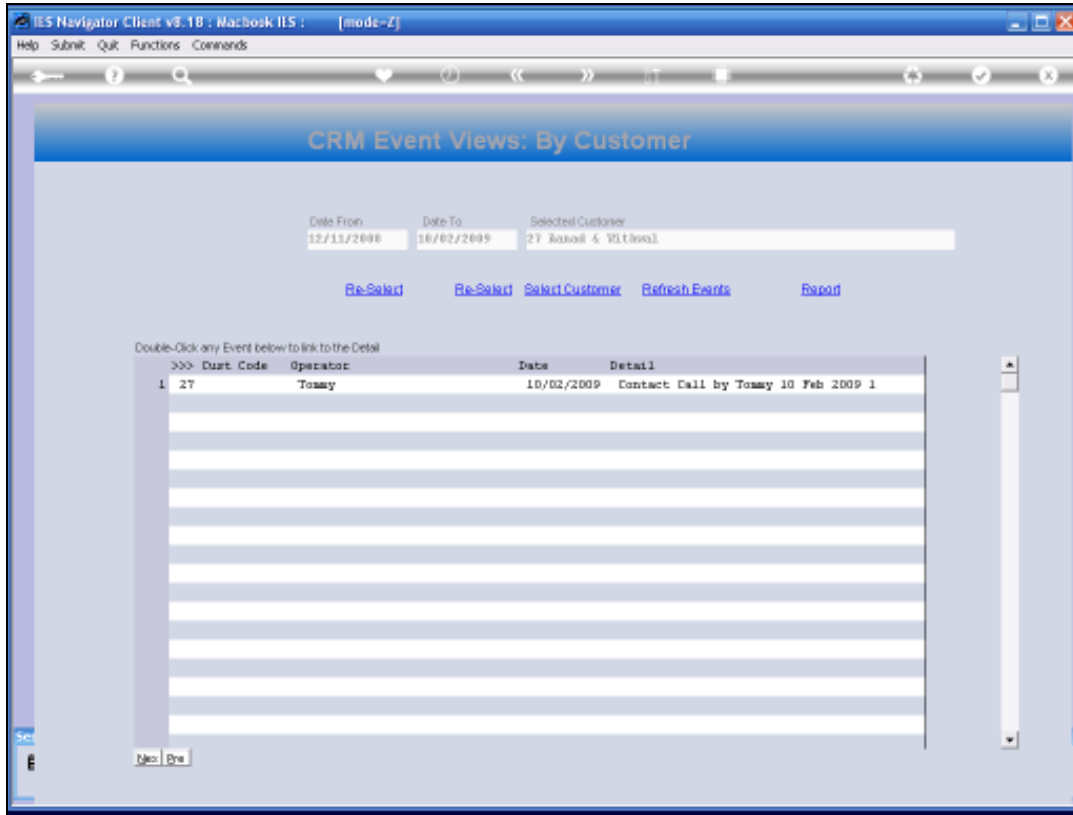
IES Navigator Client v8.18 : Macbook IES : [mode-Z]

Help Submit Quit Functions Commands

CRM Event Views: By Customer

Date From
12/11/2008

Date To
10/02/2009

Selected Customer
27 Ranad & Withoal

Re-Select

Re-Select

Select Customer

Refresh Events

Report

Double-Click any Event below to link to the Detail

| | >>> Cust Code | Operator | Date | Detail |
|---|---|---|---|---|
| 1 | 27 | Tommy | 10/02/2009 | Contact Call by Tommy 10 Feb 2009 1 |

Nex Pre